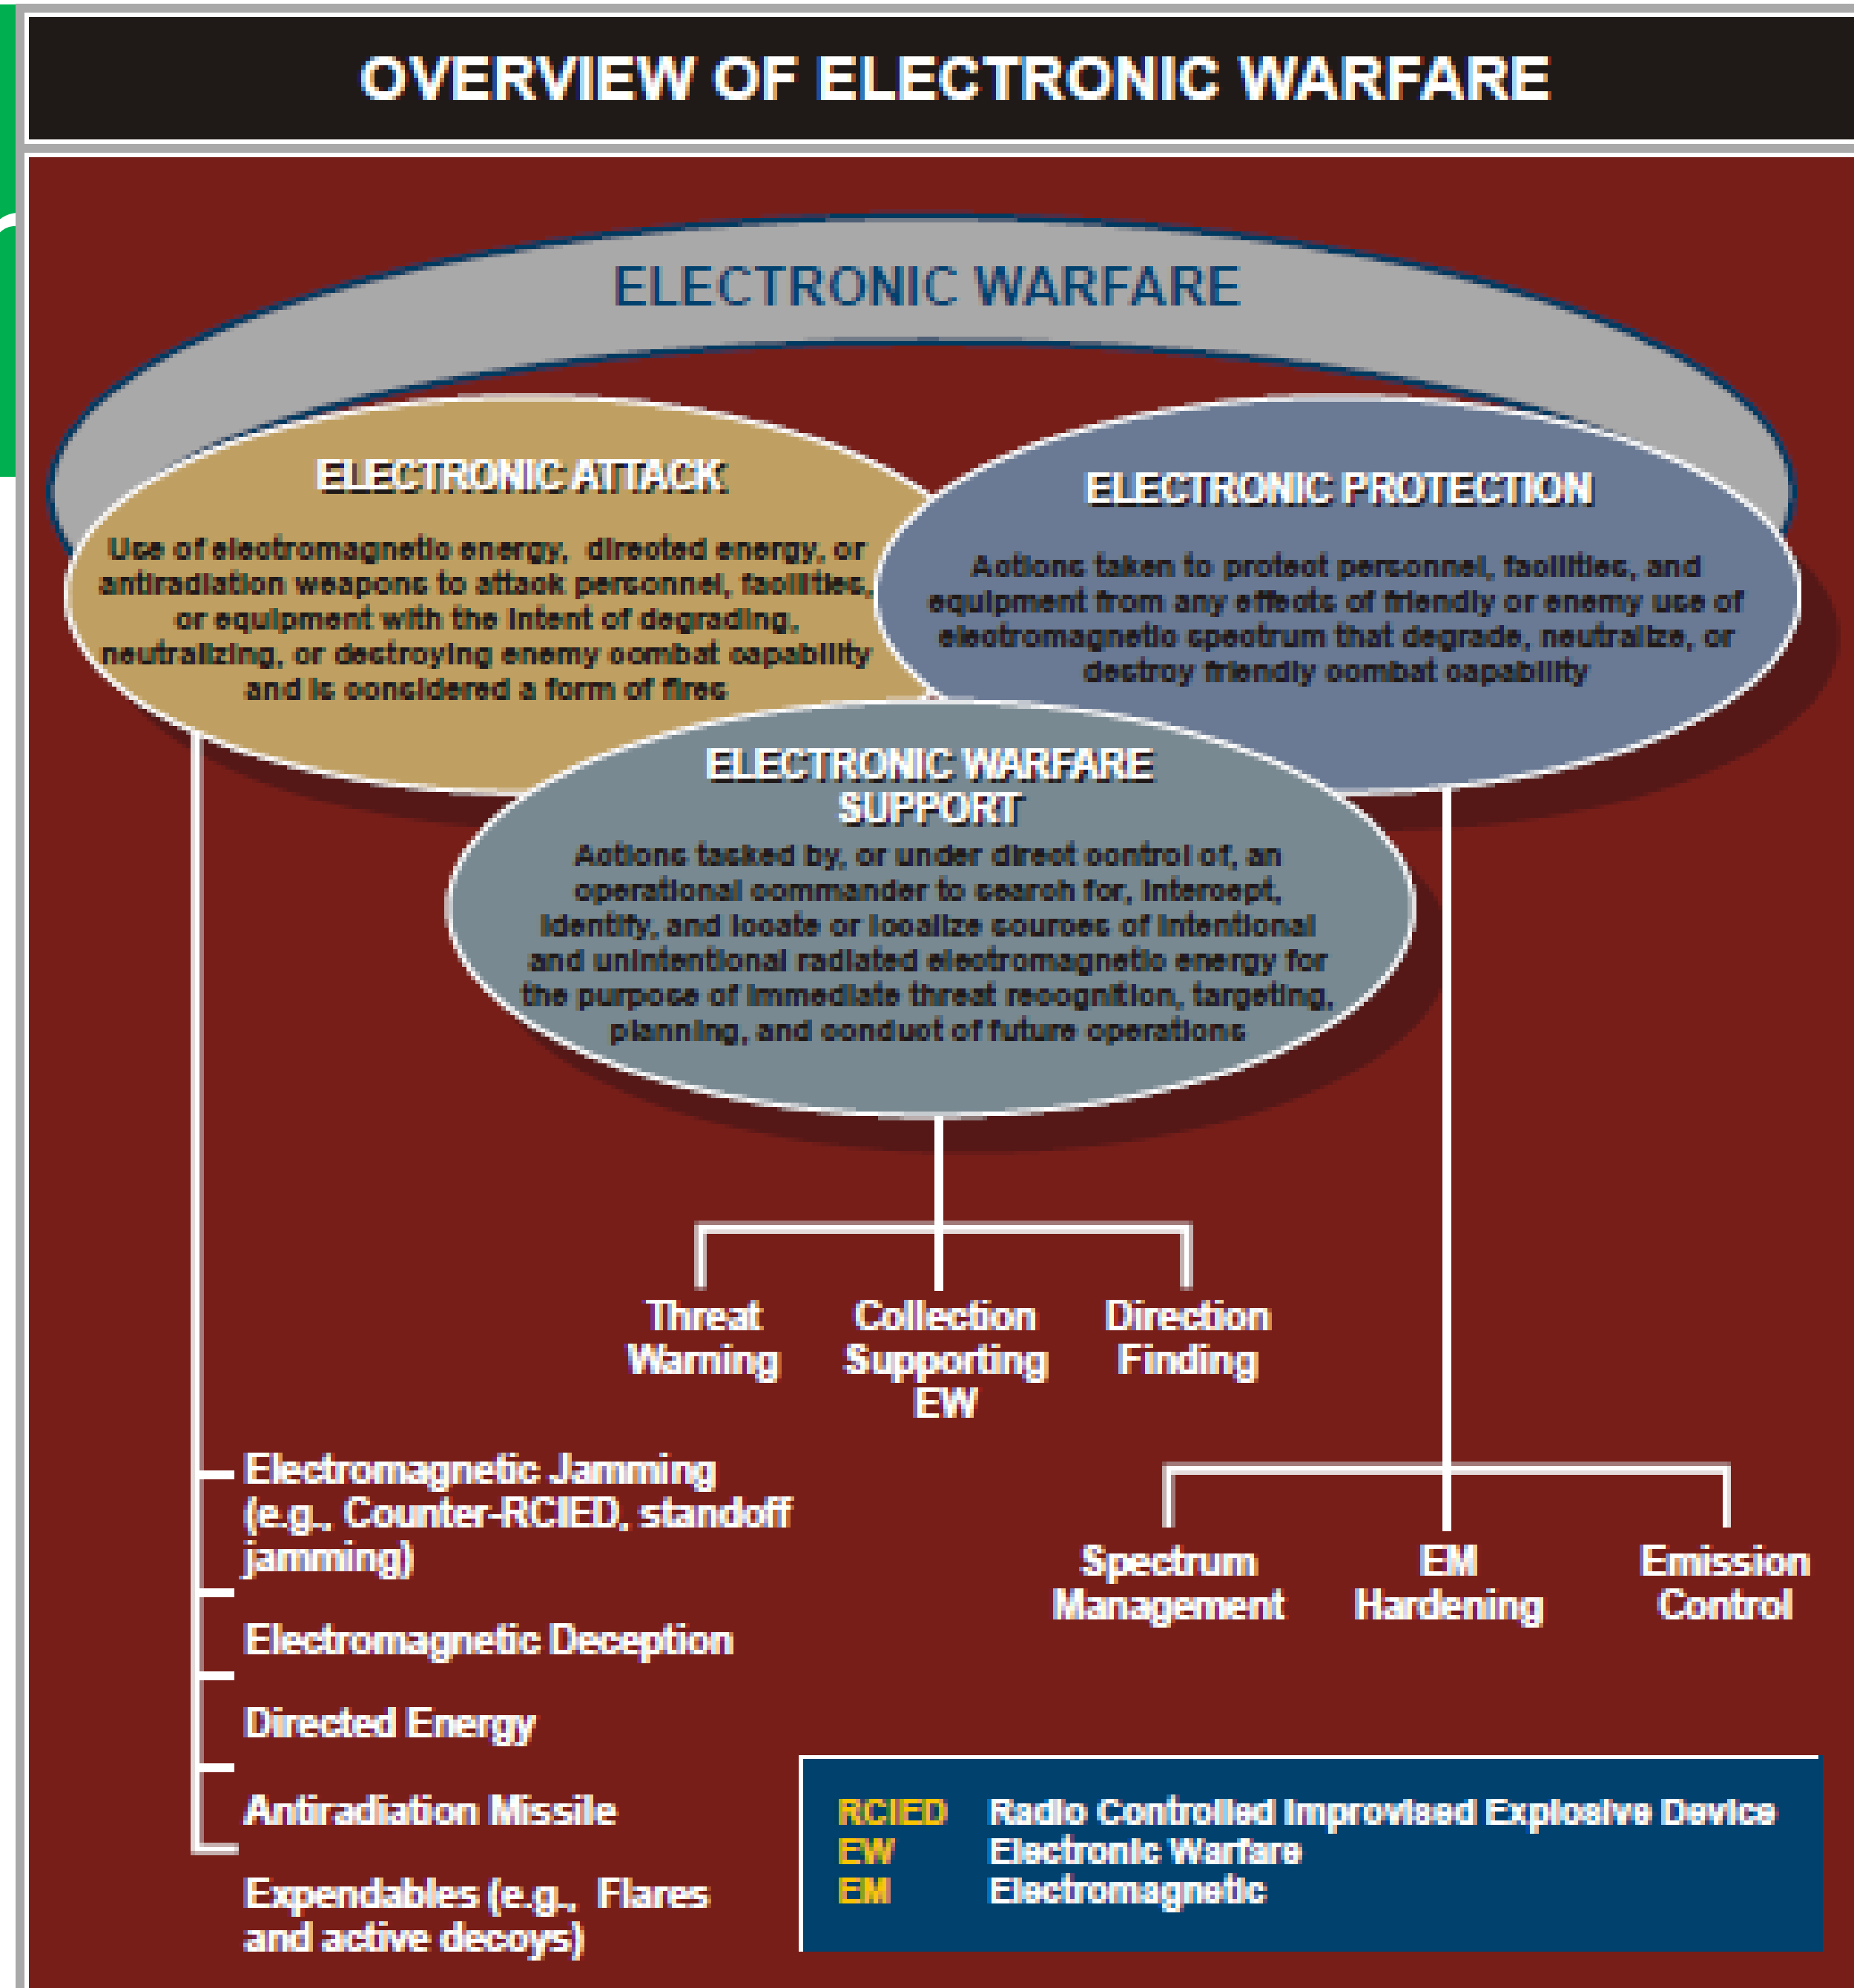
OVERVIEW OF ELECTRONIC WARFARE

ELECTRONIC WARFARE

ELECTRONIC ATTACK

Use of electromagnetic energy, directed energy, or antiradiation weapons to attack personnel, facilities, or equipment with the intent of degrading, neutralizing, or destroying enemy combat capability and is considered a form of fires

ELECTRONIC PROTECTION

Actions taken to protect personnel, facilities, and equipment from any effects of friendly or enemy use of electromagnetic spectrum that degrade, neutralize, or destroy friendly combat capability

ELECTRONIC WARFARE SUPPORT

Actions tasked by, or under direct control of, an operational commander to search for, intercept, identify, and locate or localize sources of intentional and unintentional radiated electromagnetic energy for the purpose of immediate threat recognition, targeting, planning, and conduct of future operations

Threat Warning

Collection Supporting EW

Direction Finding

Electromagnetic Jamming (e.g., Counter-RCIED, standoff jamming)

Electromagnetic Deception

Directed Energy

Antiradiation Missile

Expendables (e.g., Flares and active decoys)

Spectrum Management

EM Hardening

Emission Control

| | |
|---|---|
| RCIED | Radio Controlled Improvised Explosive Device |
| EW | Electronic Warfare |
| EM | Electromagnetic |